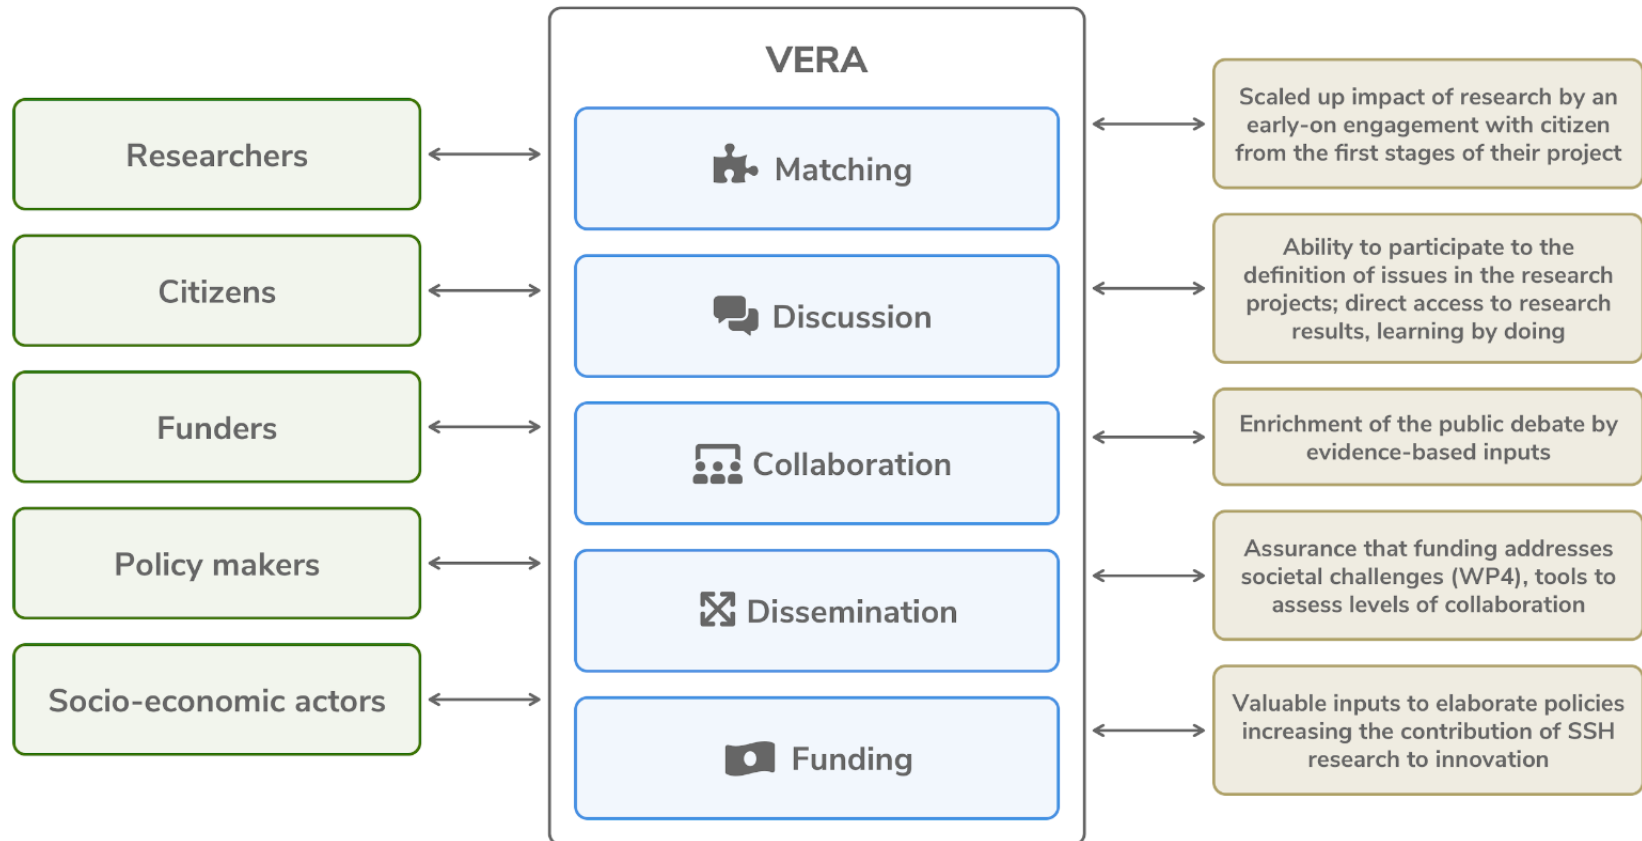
VERA

Researchers

Citizens

Funders

Policy makers

Socio-economic actors

Matching

Discussion

Collaboration

Dissemination

Funding

Scaled up impact of research by an early-on engagement with citizen from the first stages of their project

Ability to participate to the definition of issues in the research projects; direct access to research results, learning by doing

Enrichment of the public debate by evidence-based inputs

Assurance that funding addresses societal challenges (WP4), tools to assess levels of collaboration

Valuable inputs to elaborate policies increasing the contribution of SSH research to innovation